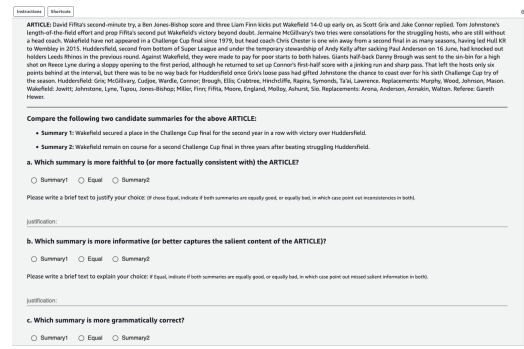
Instructions Shortcuts

ARTICLE: David Fifita's second-minute try, a Ben Jones-Bishop score and three Liam Finn kicks put Wakefield 14-0 up early on, as Scott Grix and Jake Connor replied. Tom Johnstone's length-of-the-field effort and prop Fifita's second put Wakefield's victory beyond doubt. Jermaine McGillvary's two tries were consolations for the struggling hosts, who are still without a head coach. Wakefield have not appeared in a Challenge Cup final since 1979, but head coach Chris Chester is one win away from a second final in as many seasons, having led Hull KR to Wembley in 2015. Huddersfield, second from bottom of Super League and under the temporary stewardship of Andy Kelly after sacking Paul Anderson on 16 June, had knocked out holders Leeds Rhinos in the previous round. Against Wakefield, they were made to pay for poor starts to both halves. Giants half-back Danny Brough was sent to the sin-bin for a high shot on Reece Lyne during a sloppy opening to the first period, although he returned to set up Connor's first-half score with a jinking run and sharp pass. That left the hosts only six points behind at the interval, but there was to be no way back for Huddersfield once Grix's loose pass had gifted Johnstone the chance to coast over for his sixth Challenge Cup try of the season. Huddersfield: Grix; McGillvary, Cudjoe, Wardle, Connor; Brough, Ellis; Crabtree, Hinchcliffe, Rapira, Symonds, Ta'ai, Lawrence. Replacements: Murphy, Wood, Johnson, Mason. Wakefield: Jowitt; Johnstone, Lyne, Tupou, Jones-Bishop; Miller, Finn; Fifita, Moore, England, Molloy, Ashurst, Sio. Replacements: Arona, Anderson, Annakin, Walton. Referee: Gareth Hewer.

Compare the following two candidate summaries for the above ARTICLE:

• Summary 1: Wakefield secured a place in the Challenge Cup final for the second year in a row with victory over Huddersfield.

• Summary 2: Wakefield remain on course for a second Challenge Cup final in three years after beating struggling Huddersfield.

a. Which summary is more faithful to (or more factually consistent with) the ARTICLE?

Summary1 Equal Summary2

Please write a brief text to justify your choice: (if chose Equal, indicate if both summaries are equally good, or equally bad, in which case point out inconsistencies in both).

justification:

b. Which summary is more informative (or better captures the salient content of the ARTICLE)?

Summary1 Equal Summary2

Please write a brief text to explain your choice: (if chose Equal, indicate if both summaries are equally good, or equally bad, in which case point out missed salient information in both).

justification:

c. Which summary is more grammatically correct?

Summary1 Equal Summary2